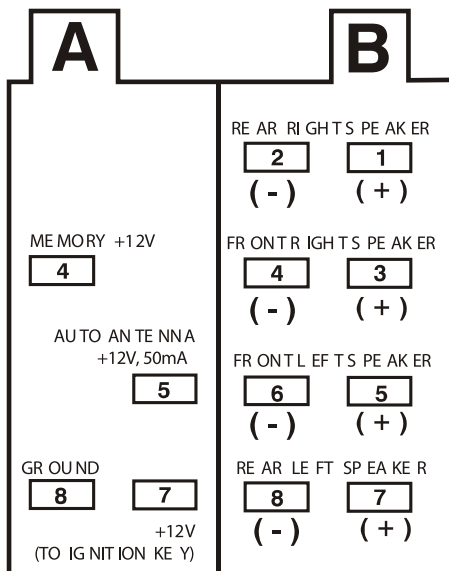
A

B

MEMORY +12V
4

AUTO ANTENNA
+12V, 50mA
5

GROUND
8
7
+12V
(TO IGNITION KEY)

REAR RIGHT SPEAKER
2
(-)
1
(+)

FRONT RIGHT SPEAKER
4
(-)
3
(+)

FRONT LEFT SPEAKER
6
(-)
5
(+)

REAR LEFT SPEAKER
8
(-)
7
(+)